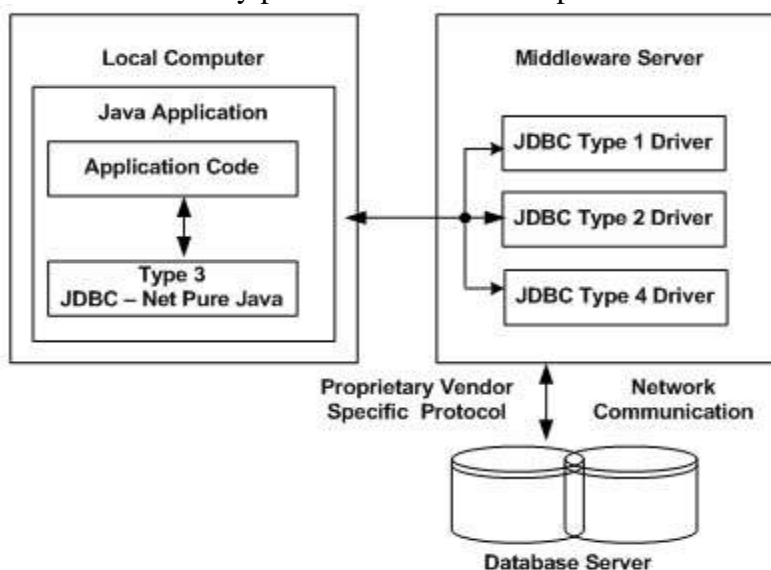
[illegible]

Local Computer

Java Application

Application Code

Type 3
JDBC – Net Pure Java

Middleware Server

JDBC Type 1 Driver

JDBC Type 2 Driver

JDBC Type 4 Driver

Proprietary Vendor
Specific Protocol

Network
Communication

Database Server